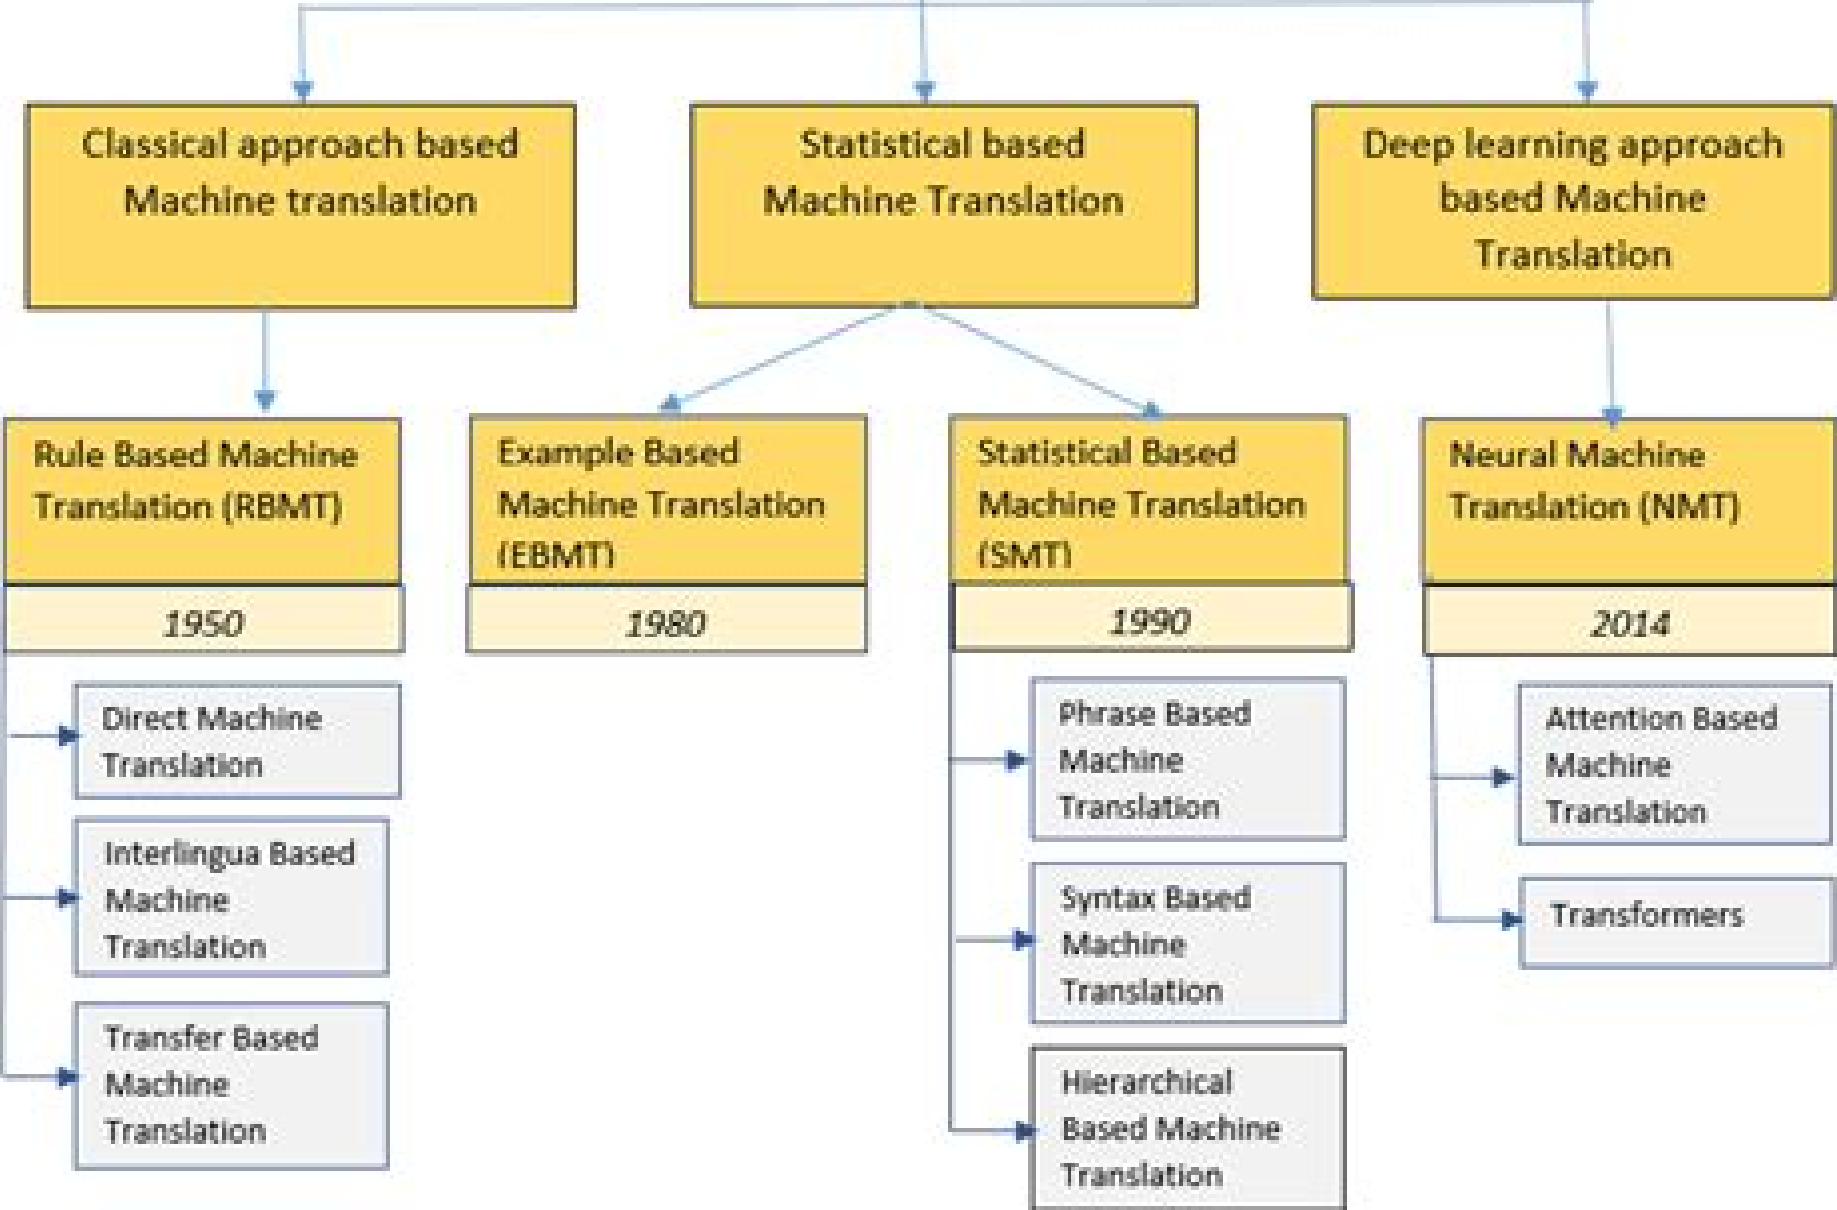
Classical approach based Machine translation

Statistical based Machine Translation

Deep learning approach based Machine Translation

Rule Based Machine Translation (RBMT)

1950

Direct Machine Translation

Interlingua Based Machine Translation

Transfer Based Machine Translation

Example Based Machine Translation (EBMT)

1980

Statistical Based Machine Translation (SMT)

1990

Phrase Based Machine Translation

Syntax Based Machine Translation

Hierarchical Based Machine Translation

Neural Machine Translation (NMT)

2014

Attention Based Machine Translation

Transformers